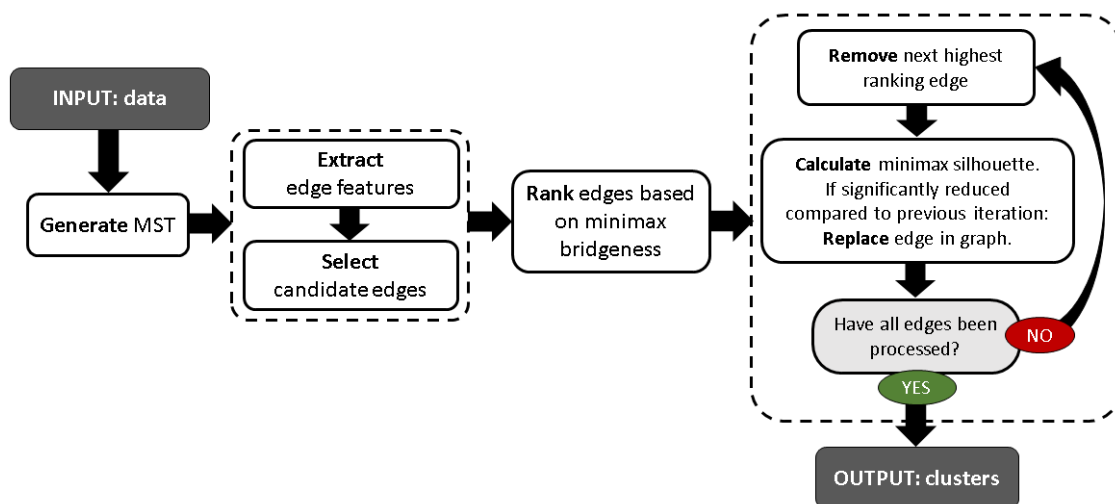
INPUT: data

Generate MST

Extract edge features

Select candidate edges

Rank edges based on minimax bridgeness

Remove next highest ranking edge

Calculate minimax silhouette. If significantly reduced compared to previous iteration: Replace edge in graph.

Have all edges been processed?

NO

YES

OUTPUT: clusters